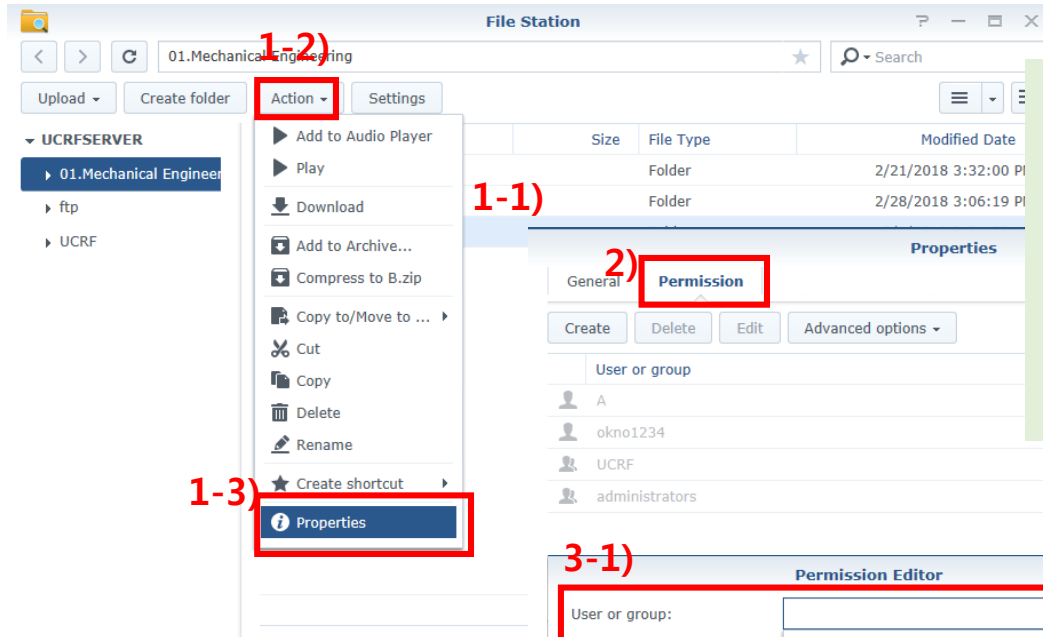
File Station

01.Mechanical Engineering

Search

1-2)

Upload

Create folder

Action

Settings

UCRFSERVER

01.Mechanical Engineer

ftp

UCRF

Add to Audio Player

Play

Download

Add to Archive...

Compress to B.zip

Copy to/Move to ...

Cut

Copy

Delete

Rename

Create shortcut

Properties

1-3)

Size

File Type

Modified Date

Folder

2/21/2018 3:32:00 P

Folder

2/28/2018 3:06:19 P

1-1)

Properties

2)

General

Permission

Create

Delete

Edit

Advanced options

User or group

A

okno1234

UCRF

administrators

3-1)

Permission Editor

User or group: